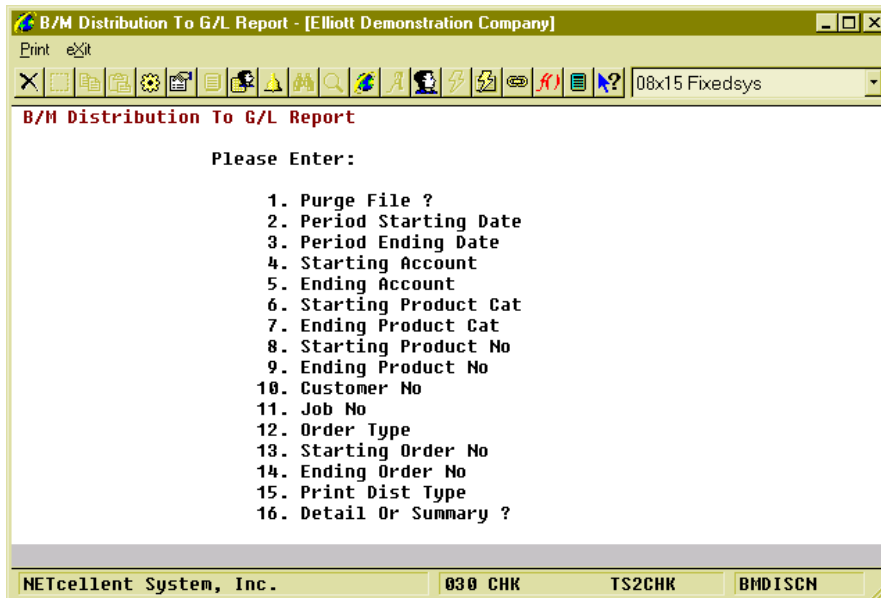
B/M Distribution To G/L Report - [Elliott Demonstration Company]

Print eXit

08x15 Fixedsys

B/M Distribution To G/L Report

Please Enter:

1. Purge File ?
2. Period Starting Date
3. Period Ending Date
4. Starting Account
5. Ending Account
6. Starting Product Cat
7. Ending Product Cat
8. Starting Product No
9. Ending Product No
10. Customer No
11. Job No
12. Order Type
13. Starting Order No
14. Ending Order No
15. Print Dist Type
16. Detail Or Summary ?

NETcellent System, Inc. | 030 CHK | TS2CHK | BMDISCN